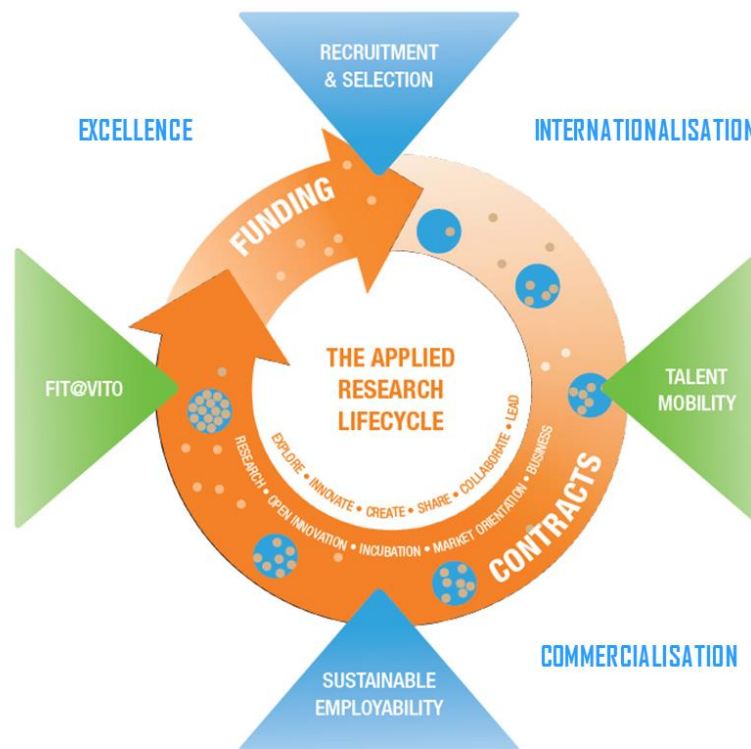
RECRUITMENT & SELECTION

EXCELLENCE

INTERNATIONALISATION

FUNDING

FIT@VITO

THE APPLIED RESEARCH LIFECYCLE

EXPLORE • INNOVATE • CREATE • SHARE • COLLABORATE • LEAD

RESEARCH • OPEN INNOVATION • INCUBATION • MARKET ORIENTATION • BUSINESS

TALENT MOBILITY

CONTRACTS

COMMERCIALISATION

SUSTAINABLE EMPLOYABILITY